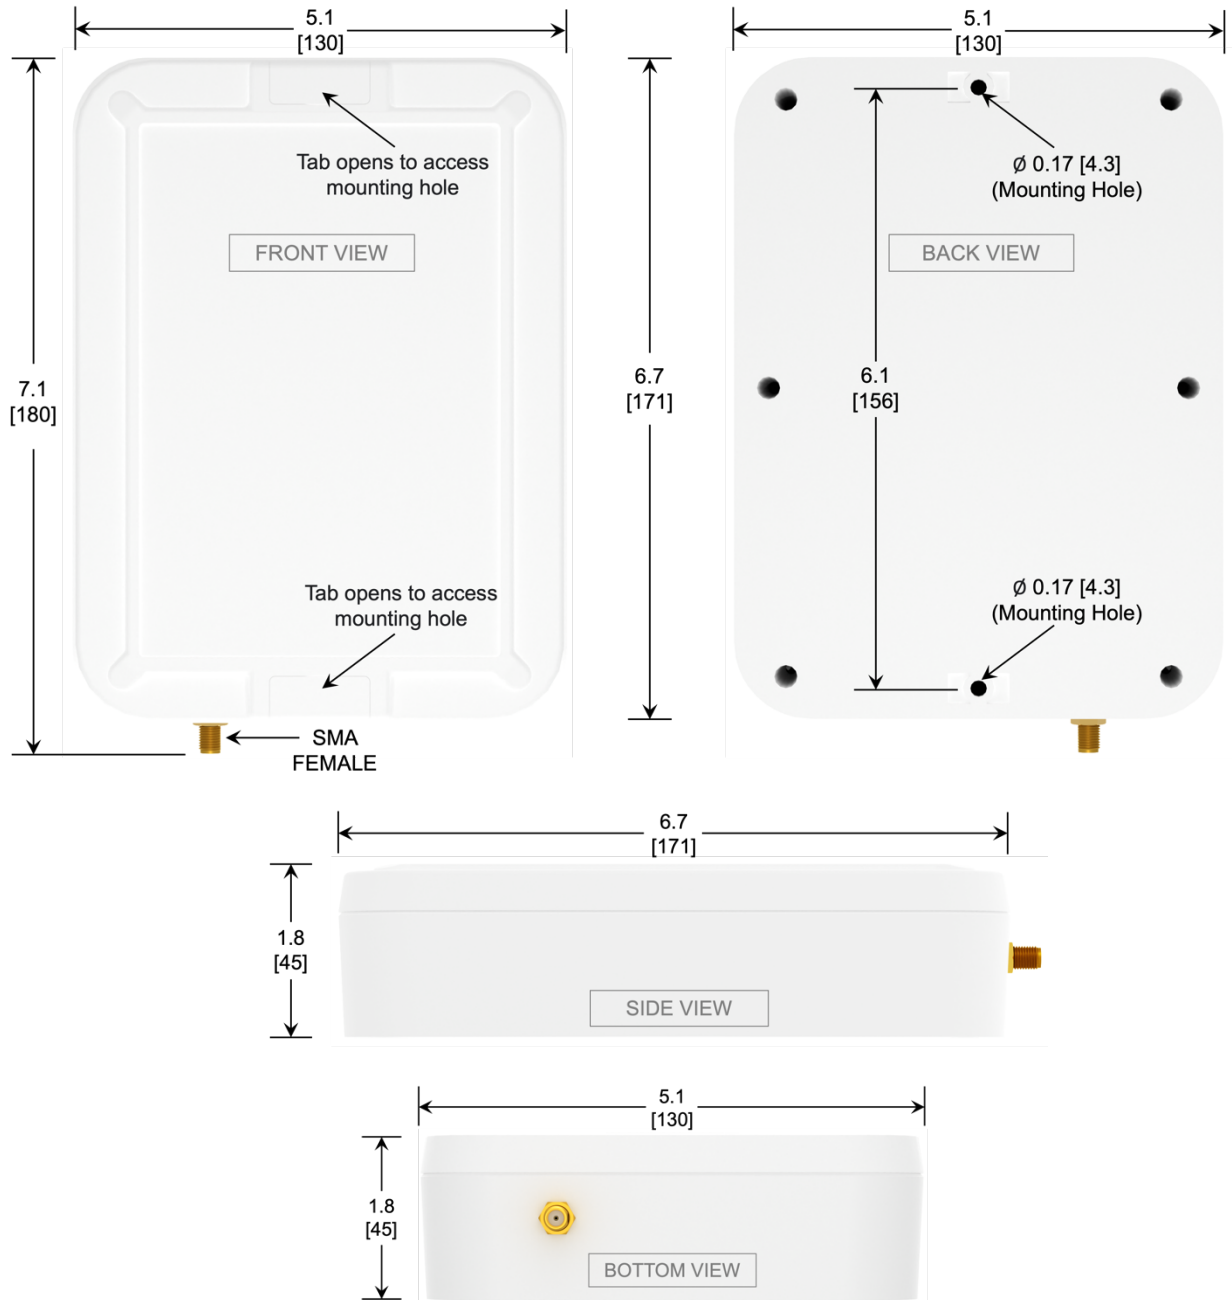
5.1
[130]

Tab opens to access mounting hole

FRONT VIEW

7.1
[180]

Tab opens to access mounting hole

SMA
FEMALE

5.1
[130]

6.7
[171]

Ø 0.17 [4.3]
(Mounting Hole)

BACK VIEW

6.1
[156]

Ø 0.17 [4.3]
(Mounting Hole)

6.7
[171]

1.8
[45]

SIDE VIEW

5.1
[130]

1.8
[45]

BOTTOM VIEW